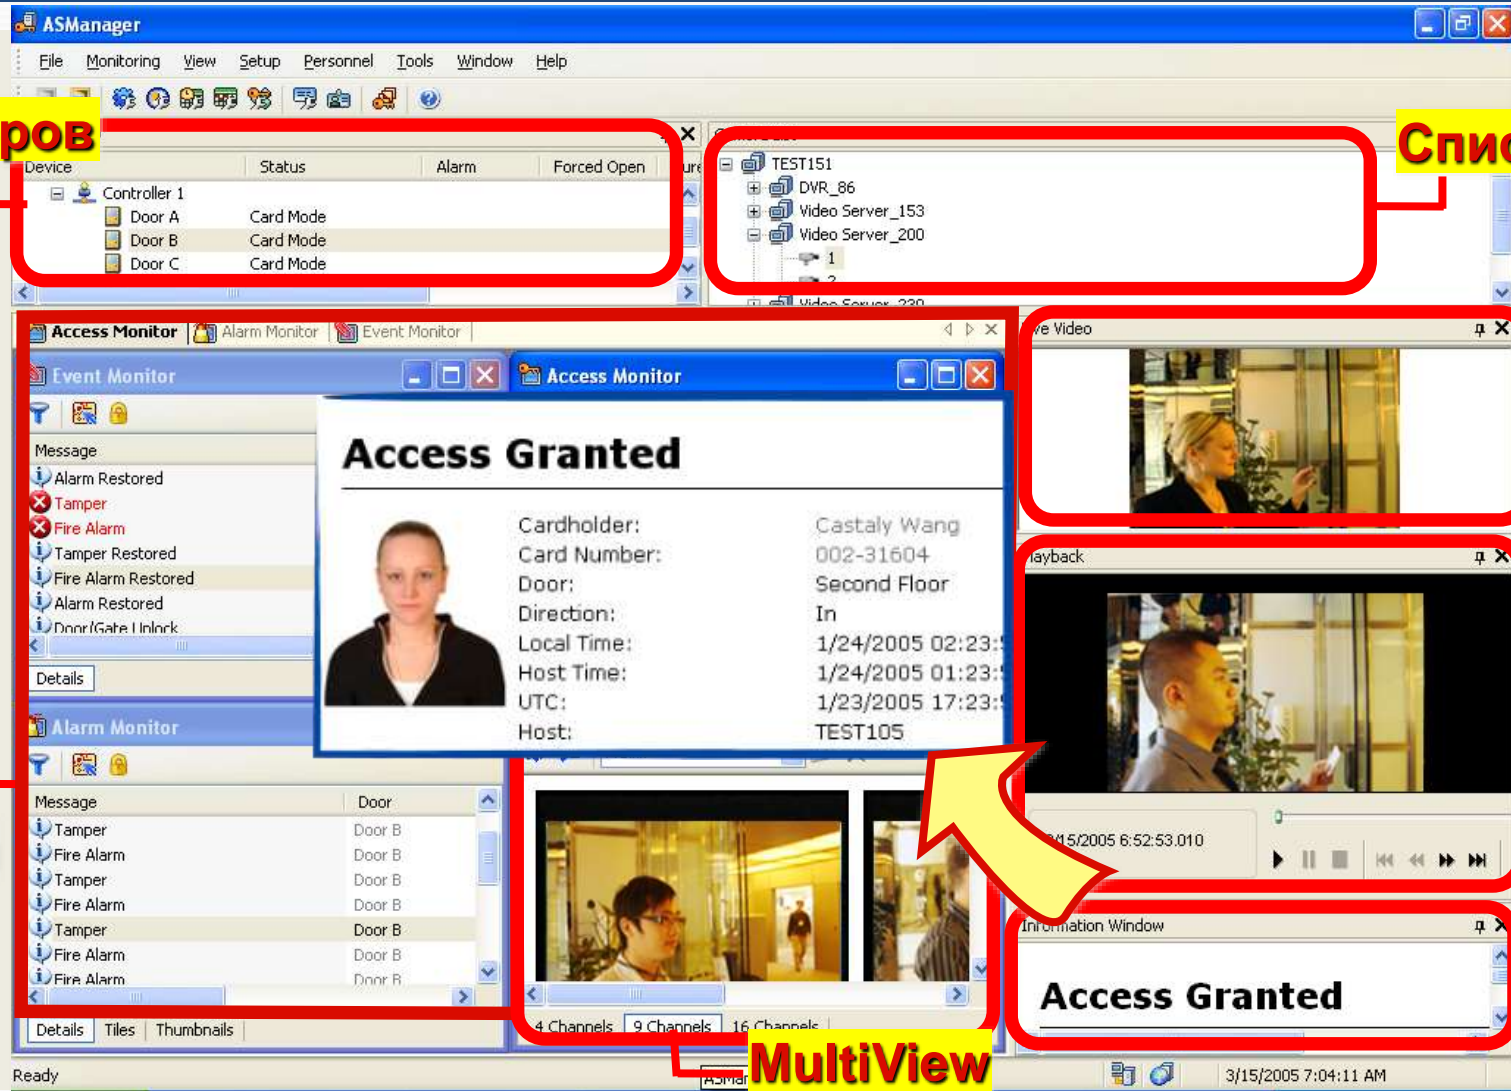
ASManager

File Monitoring View Setup Personnel Tools Window Help

ров

Спис

| Device | Status | Alarm | Forced Open |
|---|---|---|---|
| Controller 1 | | | |
| Door A | Card Mode | | |
| Door B | Card Mode | | |
| Door C | Card Mode | | |

TEST151
DVR_86
Video Server_153
Video Server_200
1
2

Access Monitor | Alarm Monitor | Event Monitor

Event Monitor

Message
Alarm Restored
Tamper
Fire Alarm
Tamper Restored
Fire Alarm Restored
Alarm Restored
Door/Gate Unlock

Details

Access Monitor

Access Granted

Cardholder: Castaly Wang
Card Number: 002-31604
Door: Second Floor
Direction: In
Local Time: 1/24/2005 02:23:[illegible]
Host Time: 1/24/2005 01:23:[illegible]
UTC: 1/23/2005 17:23:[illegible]
Host: TEST105

Alarm Monitor

| Message | Door |
|---|---|
| Tamper | Door B |
| Fire Alarm | Door B |
| Tamper | Door B |
| Fire Alarm | Door B |
| Tamper | Door B |
| Fire Alarm | Door B |
| Fire Alarm | Door B |

Details | Tiles | Thumbnails

4 Channels | 9 Channels | 16 Channels

ve Video

layback

/15/2005 6:52:53.010

Information Window

Access Granted

MultiView

Ready

3/15/2005 7:04:11 AM